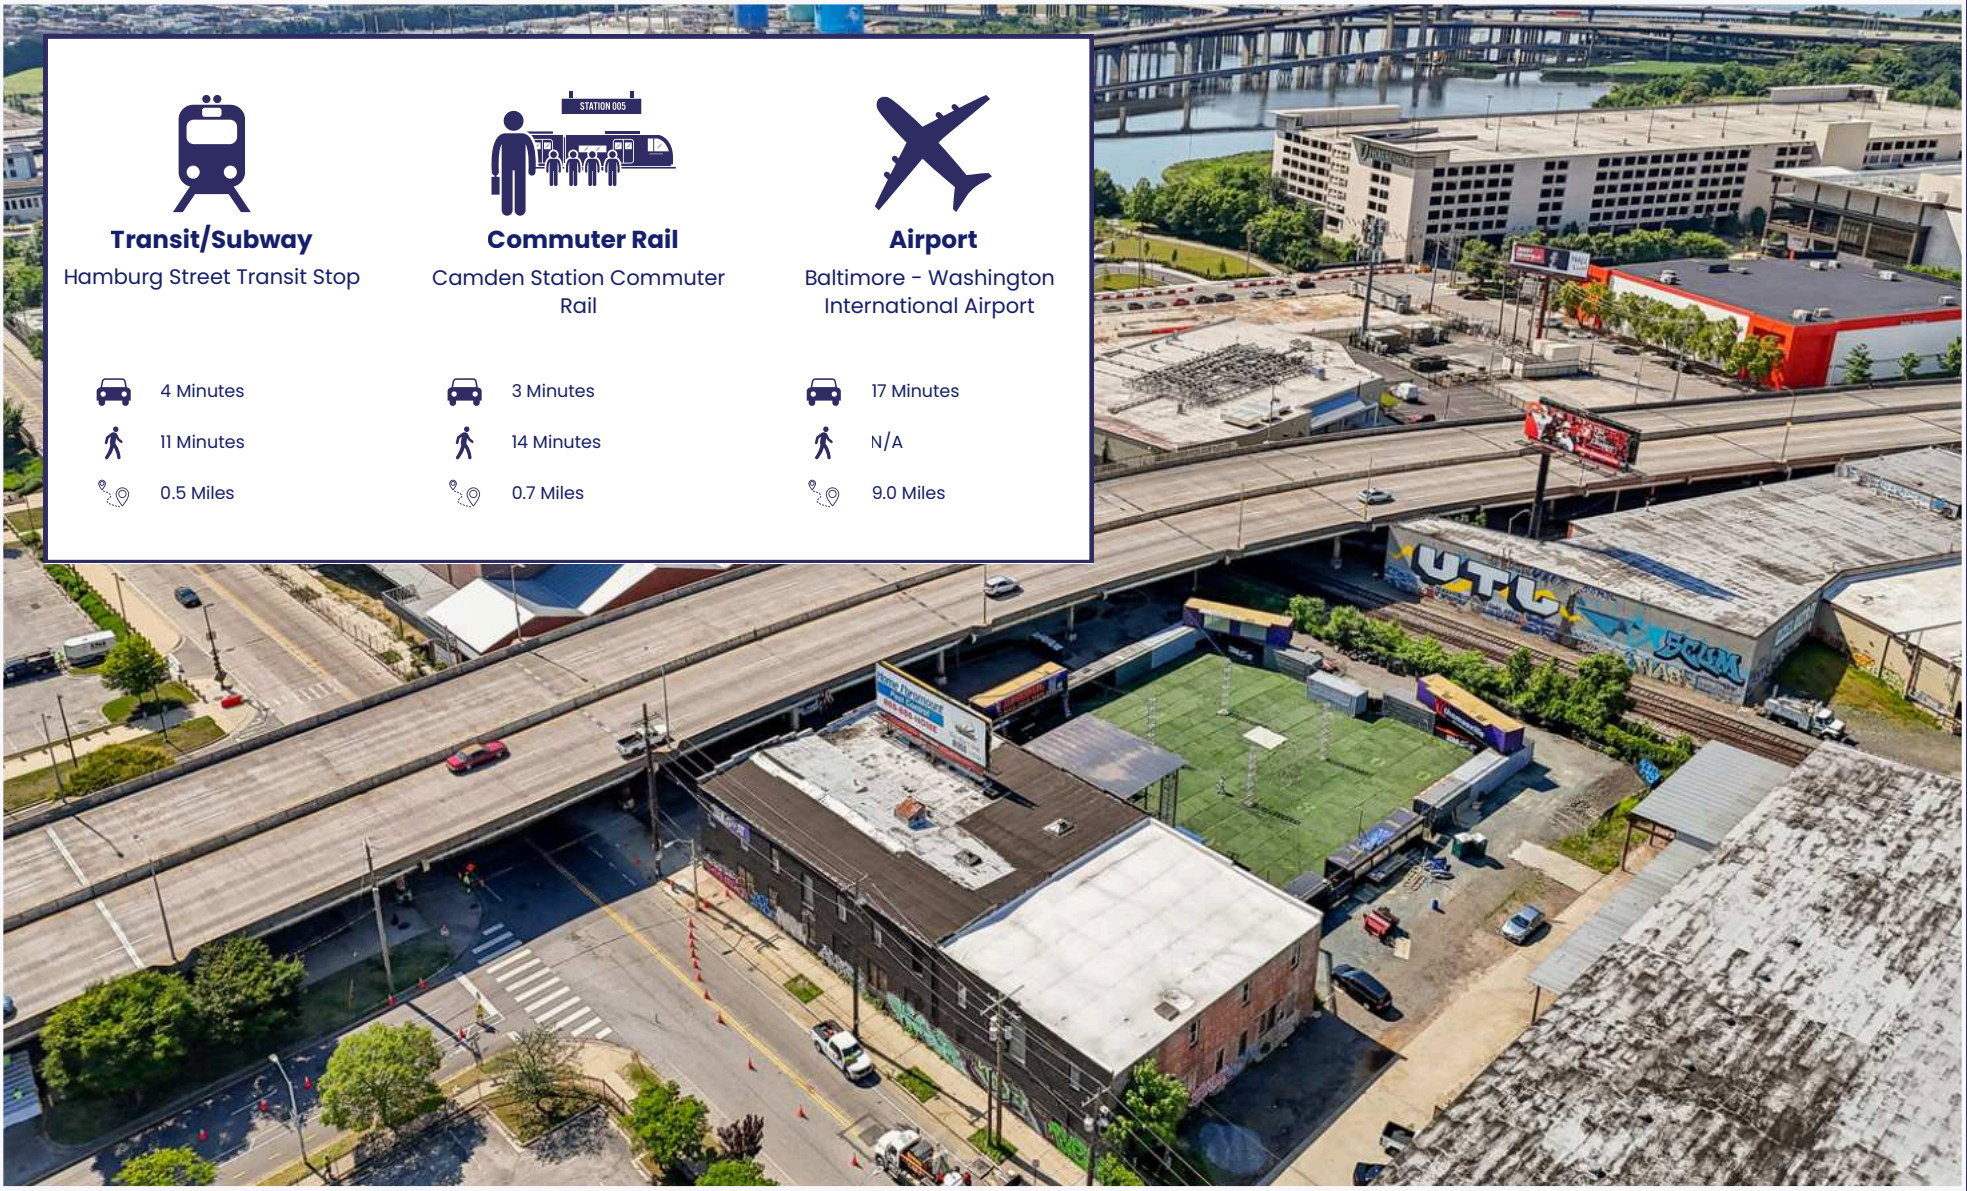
STATION 005

Transit/Subway
Hamburg Street Transit Stop

Commuter Rail
Camden Station Commuter Rail

Airport
Baltimore - Washington International Airport

4 Minutes
11 Minutes
0.5 Miles

3 Minutes
14 Minutes
0.7 Miles

17 Minutes
N/A
9.0 Miles